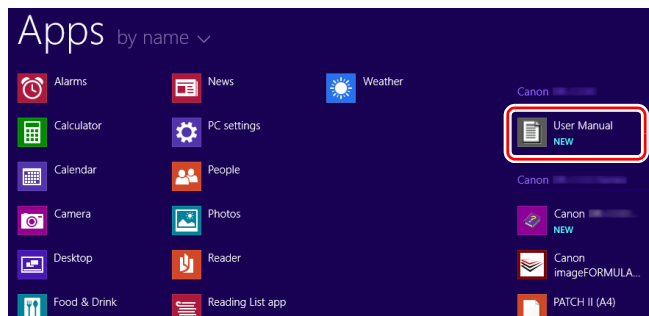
Apps by name

Alarms

Calculator

Calendar

Camera

Desktop

Food & Drink

News

PC settings

People

Photos

Reader

Reading List app

Weather

Canon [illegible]

User Manual
NEW

Canon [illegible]

Canon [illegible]
NEW

Canon
imageFORMULA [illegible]

PATCH II (A4)